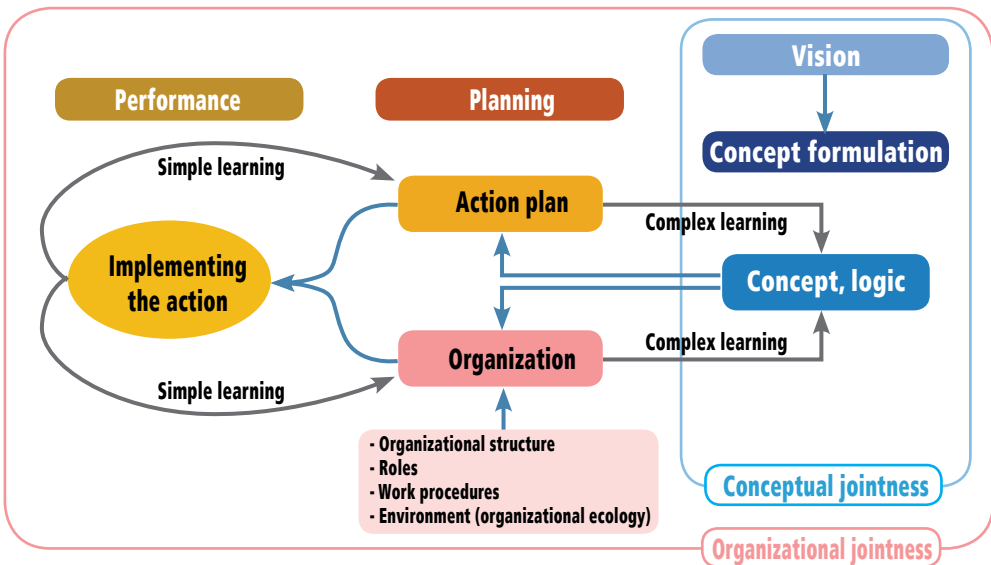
Performance

Planning

Vision

Concept formulation

Simple learning

Action plan

Complex learning

Implementing the action

Concept, logic

Organization

Complex learning

Simple learning

- Organizational structure
- Roles
- Work procedures
- Environment (organizational ecology)

Conceptual jointness

Organizational jointness